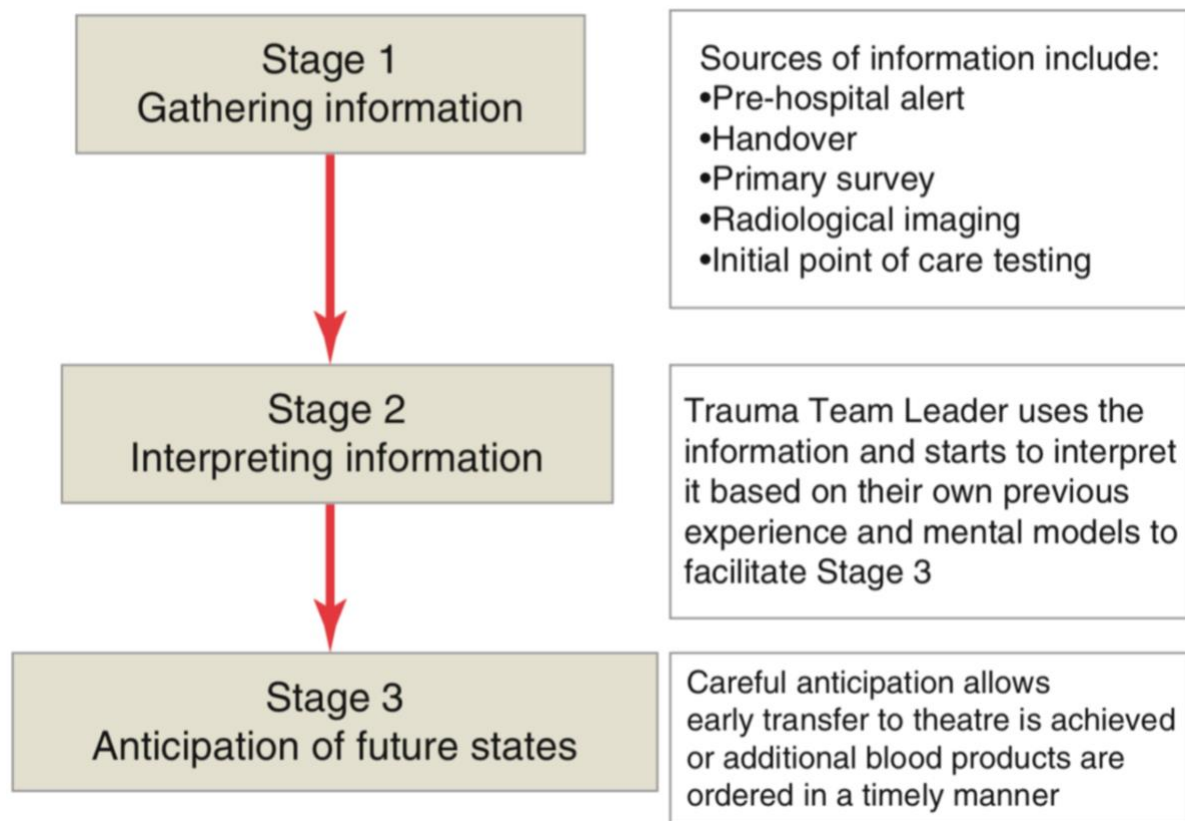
Stage 1
Gathering information

Sources of information include:
•Pre-hospital alert
•Handover
•Primary survey
•Radiological imaging
•Initial point of care testing

Stage 2
Interpreting information

Trauma Team Leader uses the information and starts to interpret it based on their own previous experience and mental models to facilitate Stage 3

Stage 3
Anticipation of future states

Careful anticipation allows early transfer to theatre is achieved or additional blood products are ordered in a timely manner